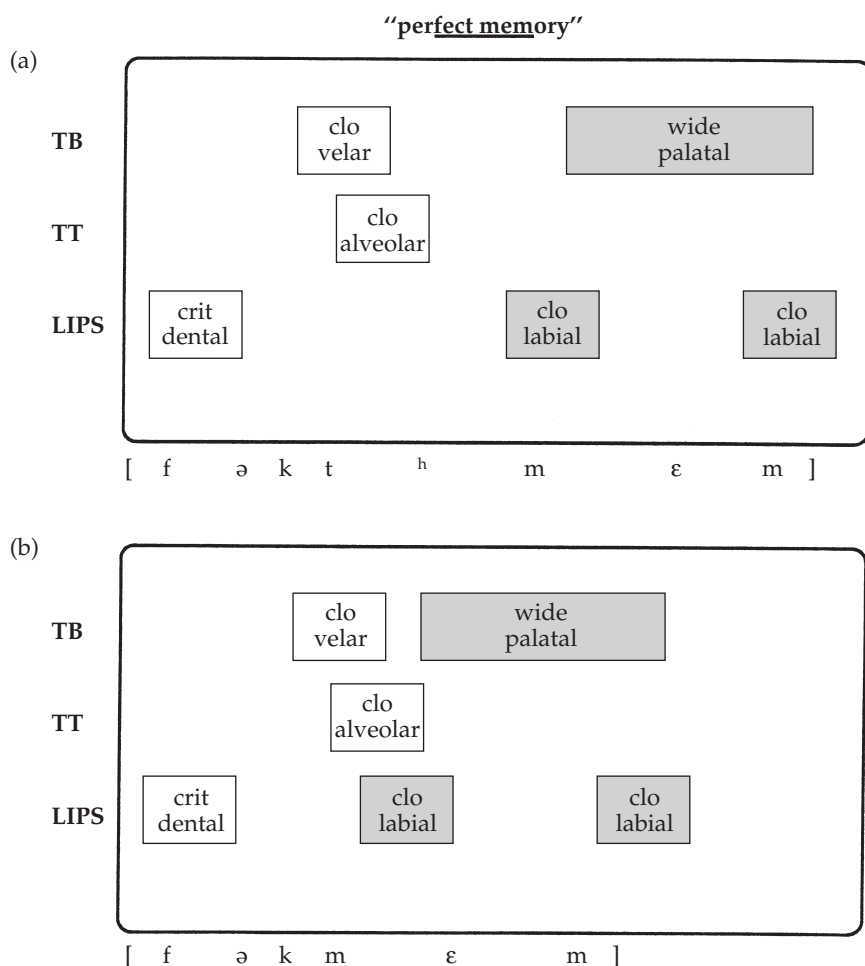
"perfect memory"

(a)

TB

clo velar

wide palatal

TT

clo alveolar

LIPS

crit dental

clo labial

clo labial

[ f ə k t ʰ m ɛ m ]

(b)

TB

clo velar

wide palatal

TT

clo alveolar

LIPS

crit dental

clo labial

clo labial

[ f ə k m ɛ m ]